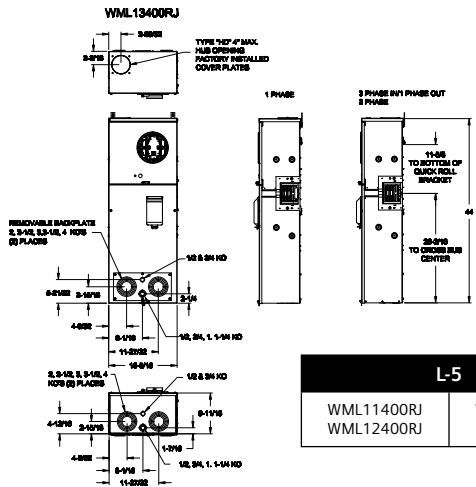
WML13400RJ

3-25/32

3-3/16

TYPE "HO" 4" MAX. HUB OPENING FACTORY INSTALLED COVER PLATES

1 PHASE

3 PHASE IN/1 PHASE OUT 3 PHASE

11-5/8 TO BOTTOM OF QUICK ROLL BRACKET

44

29-3/16 TO CROSS BUS CENTER

REMOVABLE BACKPLATE 2, 2-1/2, 3, 3-1/2, 4 KO'S (3) PLACES

1/2 & 3/4 KO

5-21/32

2-15/16

2-1/4

4-5/32

5-1/16

1/2, 3/4, 1, 1-1/4 KO

11-29/32

15-5/16

2, 2-1/2, 3, 3-1/2, 4 KO'S (2) PLACES

1/2 & 3/4 KO

4-13/16

2-15/16

5-11/16

1-7/16

4-5/32

5-1/16

1/2, 3/4, 1, 1-1/4 KO

11-29/32

L-5

WML11400RJ
WML12400RJ